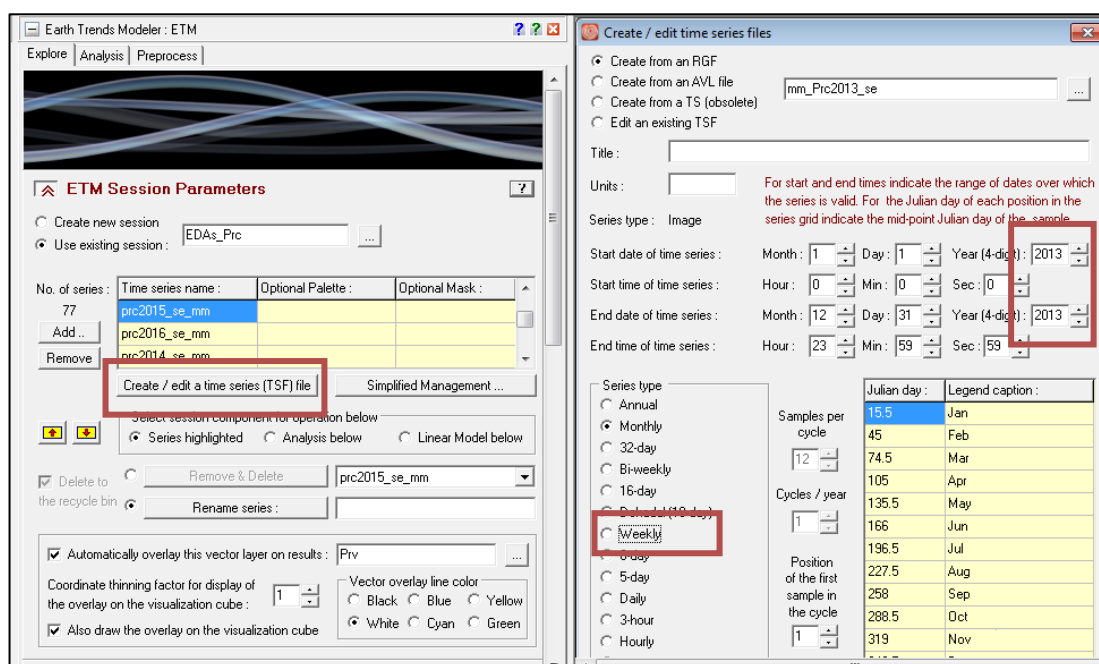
Earth Trends Modeler : ETM

Explore | Analysis | Preprocess

ETM Session Parameters ?

Create new session
Use existing session : EDAs_Prc ...

No. of series : 77

| Time series name : | Optional Palette : | Optional Mask : |
|---|---|---|
| prc2015_se_mm | | |
| prc2016_se_mm | | |
| prc2014_se_mm | | |

Add ..
Remove

Create / edit a time series (TSF) file
Simplified Management ...

Select session component for operation below
Series highlighted
Analysis below
Linear Model below

Delete to the recycle bin
Remove & Delete
prc2015_se_mm
Rename series :

Automatically overlay this vector layer on results : Prv ...

Coordinate thinning factor for display of the overlay on the visualization cube : 1

Vector overlay line color
Black Blue Yellow
White Cyan Green

Also draw the overlay on the visualization cube

Create / edit time series files

Create from an RGF
Create from an AVL file
Create from a TS (obsolete)
Edit an existing TSF
mm_Prc2013_se ...

Title :

Units :

For start and end times indicate the range of dates over which the series is valid. For the Julian day of each position in the series grid indicate the mid-point Julian day of the sample.

Series type : Image

Start date of time series : Month : 1 Day : 1 Year (4-digit) : 2013
Start time of time series : Hour : 0 Min : 0 Sec : 0
End date of time series : Month : 12 Day : 31 Year (4-digit) : 2013
End time of time series : Hour : 23 Min : 59 Sec : 59

Series type
Annual
Monthly
32-day
Bi-weekly
16-day
Dekadal (10-day)
Weekly
8-day
5-day
Daily
3-hour
Hourly

Samples per cycle
12

Cycles / year
1

Position of the first sample in the cycle
1

| Julian day : | Legend caption : |
|---|---|
| 15.5 | Jan |
| 45 | Feb |
| 74.5 | Mar |
| 105 | Apr |
| 135.5 | May |
| 166 | Jun |
| 196.5 | Jul |
| 227.5 | Aug |
| 258 | Sep |
| 288.5 | Oct |
| 319 | Nov |